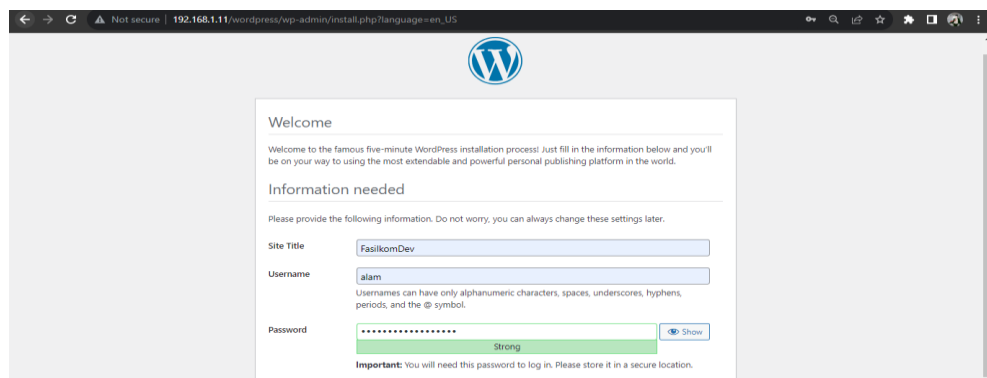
Not secure | 192.168.1.11/wordpress/wp-admin/install.php?language=en_US

Welcome

Welcome to the famous five-minute WordPress installation process! Just fill in the information below and you'll be on your way to using the most extendable and powerful personal publishing platform in the world.

Information needed

Please provide the following information. Do not worry, you can always change these settings later.

Site Title
FasilkomDev

Username
alam
Usernames can have only alphanumeric characters, spaces, underscores, hyphens, periods, and the @ symbol.

Password
••••••••••••••••••
Show
Strong
**Important:** You will need this password to log in. Please store it in a secure location.